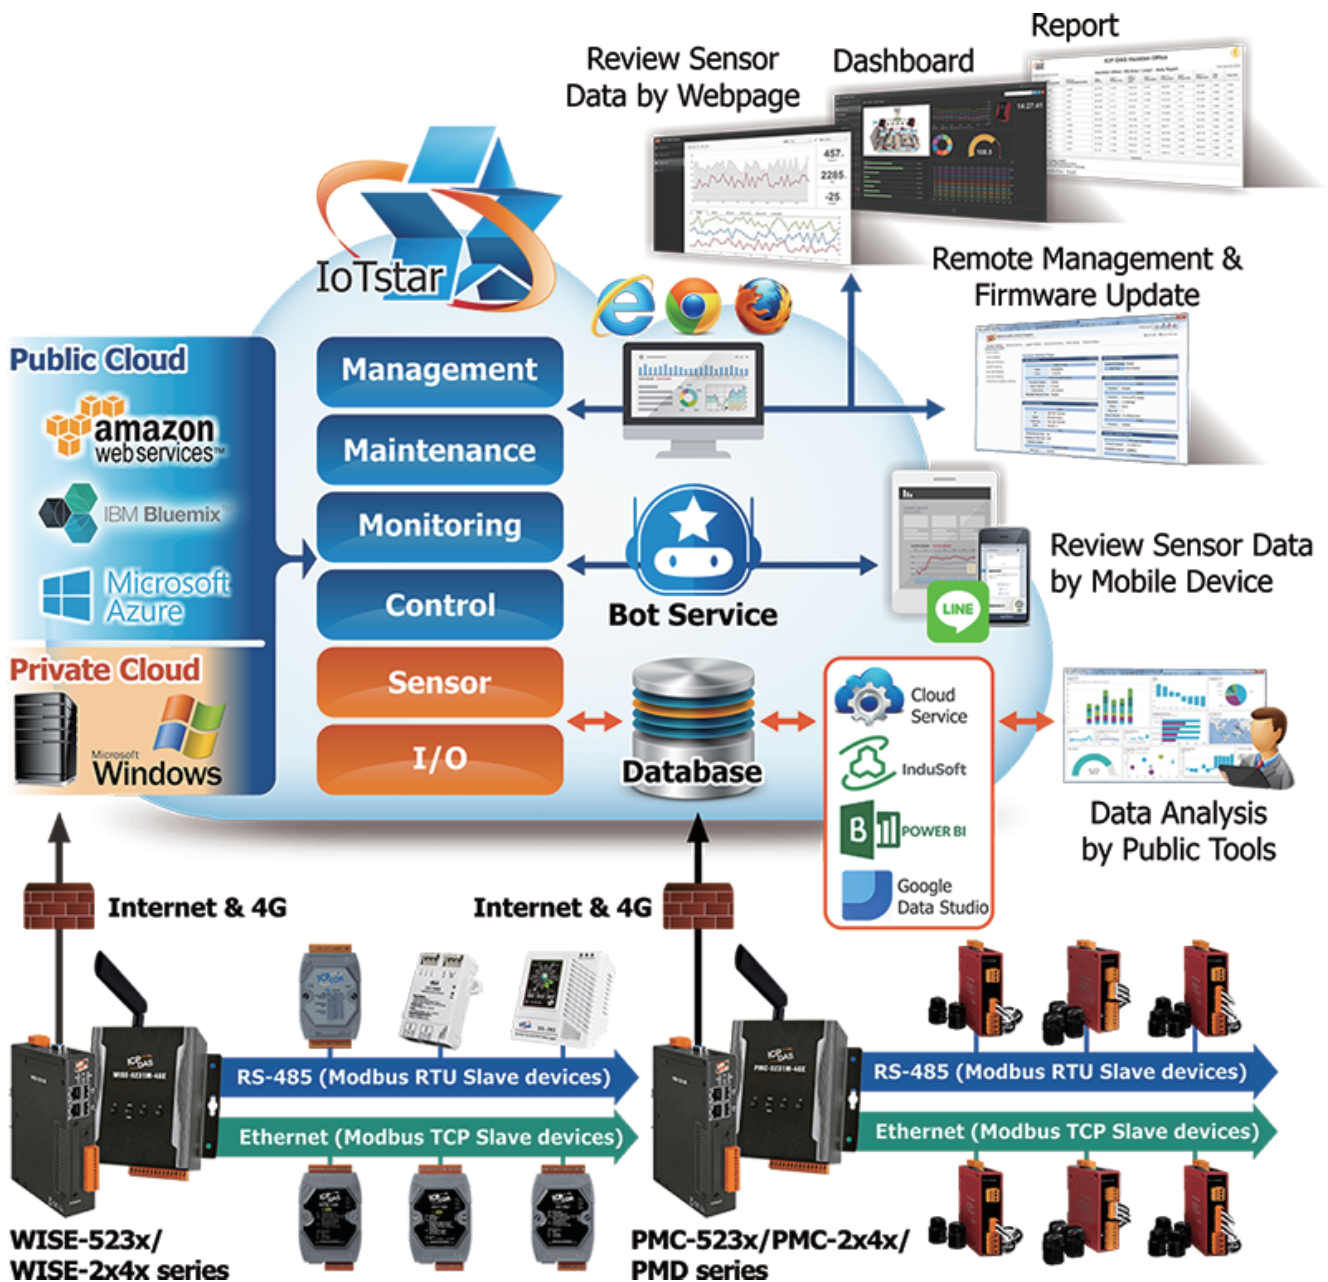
Report

Review Sensor Data by Webpage

Dashboard

IoTstar

Remote Management & Firmware Update

Public Cloud

amazon webservices

IBM Bluemix

Microsoft Azure

Private Cloud

Microsoft Windows

Management

Maintenance

Monitoring

Control

Sensor

I/O

Bot Service

Review Sensor Data by Mobile Device

LINE

Database

Cloud Service

InduSoft

POWER BI

Google Data Studio

Data Analysis by Public Tools

Internet & 4G

Internet & 4G

RS-485 (Modbus RTU Slave devices)

Ethernet (Modbus TCP Slave devices)

RS-485 (Modbus RTU Slave devices)

Ethernet (Modbus TCP Slave devices)

WISE-523x/ WISE-2x4x series

PMC-523x/PMC-2x4x/ PMD series